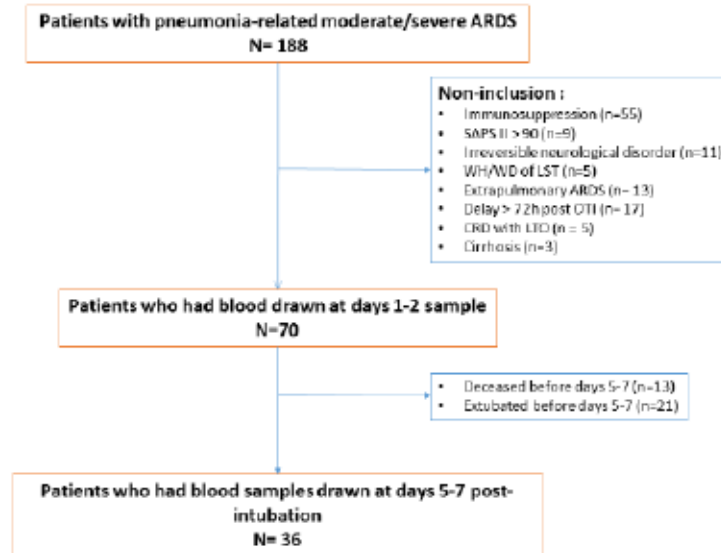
Patients with pneumonia-related moderate/severe ARDS
N= 188

Non-inclusion :
- Immunosuppression (n=55)
- SAPS II > 90 (n=9)
- Irreversible neurological disorder (n=11)
- WH/WD of LST (n=5)
- Extrapulmonary ARDS (n= 13)
- Delay > 72h post OTI (n= 17)
- CRD with LTO (n = 5)
- Cirrhosis (n=3)

Patients who had blood drawn at days 1-2 sample
N=70

- Deceased before days 5-7 (n=13)
- Extubated before days 5-7 (n=21)

Patients who had blood samples drawn at days 5-7 post-intubation
N= 36